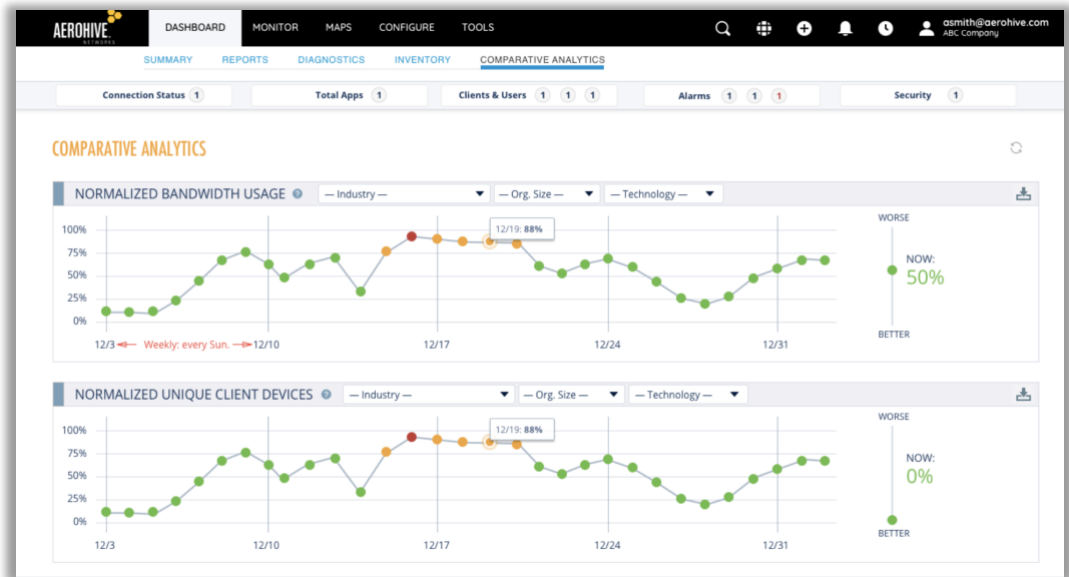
AEROHIVE NETWORKS

DASHBOARD MONITOR MAPS CONFIGURE TOOLS

asmith@aerohive.com
ABC Company

SUMMARY REPORTS DIAGNOSTICS INVENTORY COMPARATIVE ANALYTICS

Connection Status 1 Total Apps 1 Clients & Users 1 1 1 Alarms 1 1 1 Security 1

COMPARATIVE ANALYTICS

NORMALIZED BANDWIDTH USAGE — Industry — — Org. Size — — Technology —

100%
75%
50%
25%
0%

12/19: 88%

12/3 Weekly: every Sun. 12/10 12/17 12/24 12/31

WORSE
NOW:
50%
BETTER

NORMALIZED UNIQUE CLIENT DEVICES — Industry — — Org. Size — — Technology —

100%
75%
50%
25%
0%

12/19: 88%

12/3 12/10 12/17 12/24 12/31

WORSE
NOW:
0%
BETTER